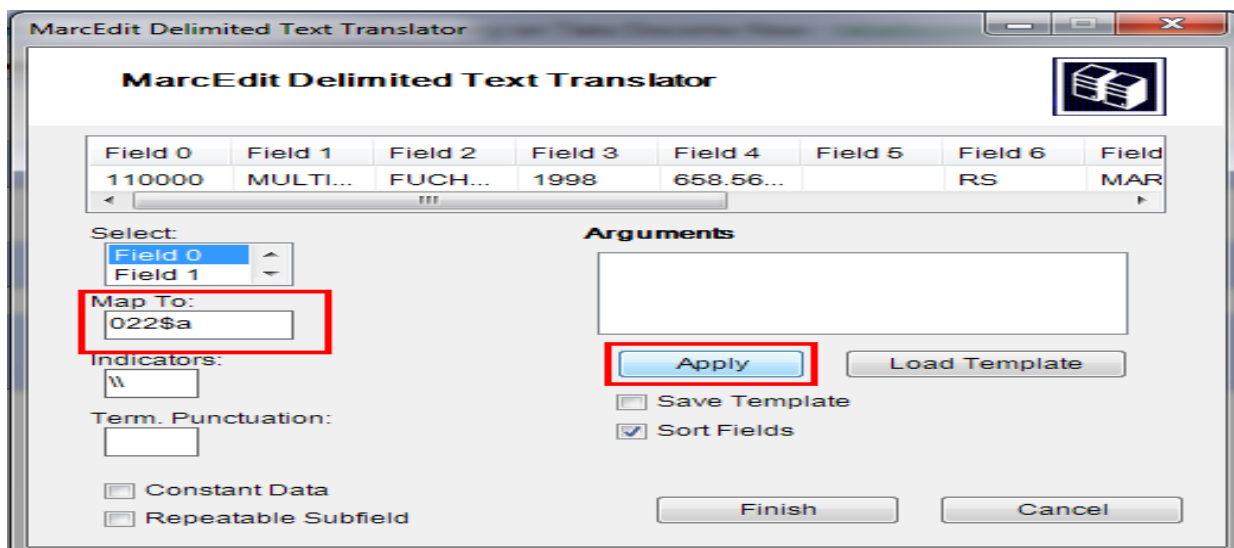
MarcEdit Delimited Text Translator

MarcEdit Delimited Text Translator

| Field 0 | Field 1 | Field 2 | Field 3 | Field 4 | Field 5 | Field 6 | Field |
|---|---|---|---|---|---|---|---|
| 110000 | MULTI... | FUCH... | 1998 | 658.56... | | RS | MAR |

Select:
Field 0
Field 1

Map To:
022$a

Indicators:
\\

Term. Punctuation:

Constant Data
Repeatable Subfield

Arguments

Apply
Load Template
Save Template
Sort Fields

Finish
Cancel